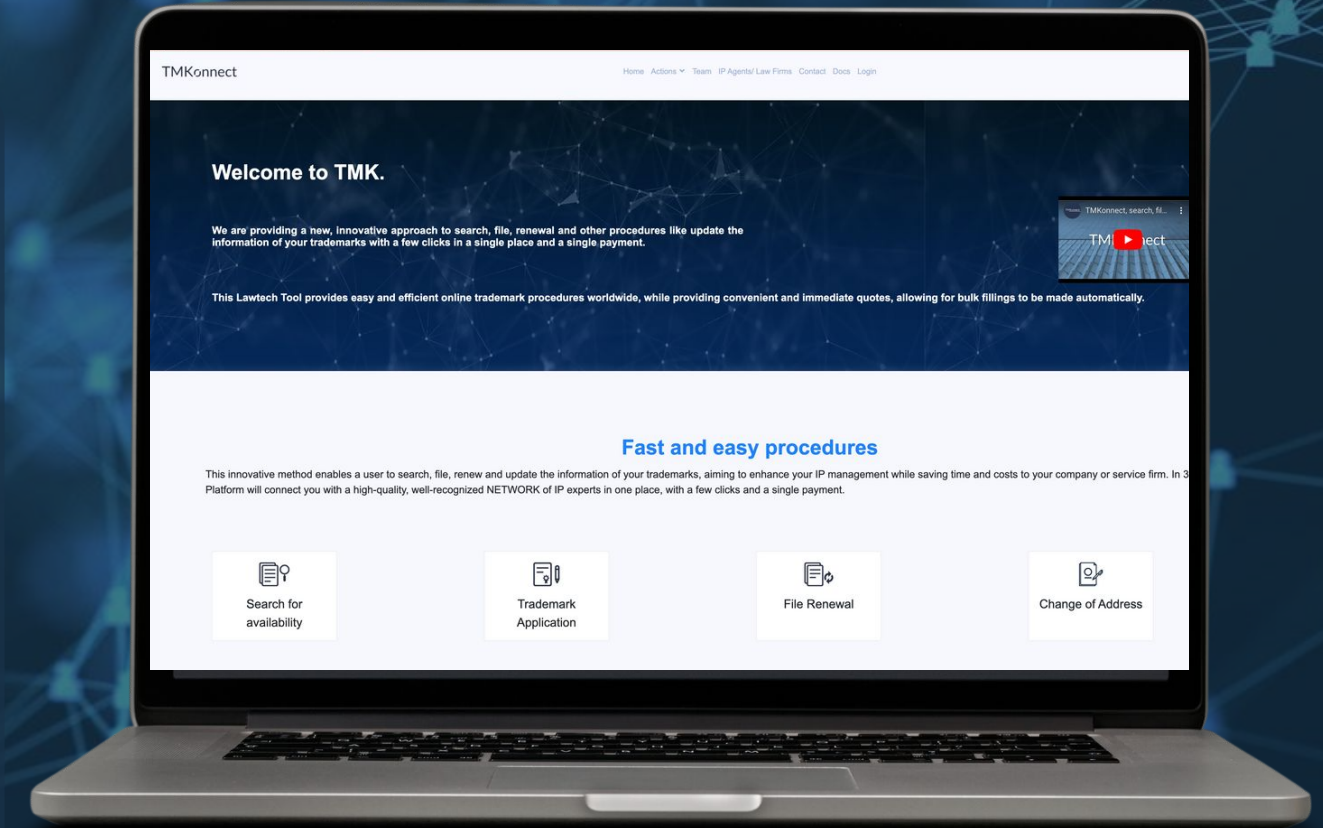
TMKonnect

Home Actions Team IP Agents/ Law Firms Contact Docs Login

Welcome to TMK.

We are providing a new, innovative approach to search, file, renewal and other procedures like update the information of your trademarks with a few clicks in a single place and a single payment.

This Lawtech Tool provides easy and efficient online trademark procedures worldwide, while providing convenient and immediate quotes, allowing for bulk fillings to be made automatically.

TMKonnect, search, fil...

TM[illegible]ect

Fast and easy procedures

This innovative method enables a user to search, file, renew and update the information of your trademarks, aiming to enhance your IP management while saving time and costs to your company or service firm. In 3 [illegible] Platform will connect you with a high-quality, well-recognized NETWORK of IP experts in one place, with a few clicks and a single payment.

Search for availability

Trademark Application

File Renewal

Change of Address